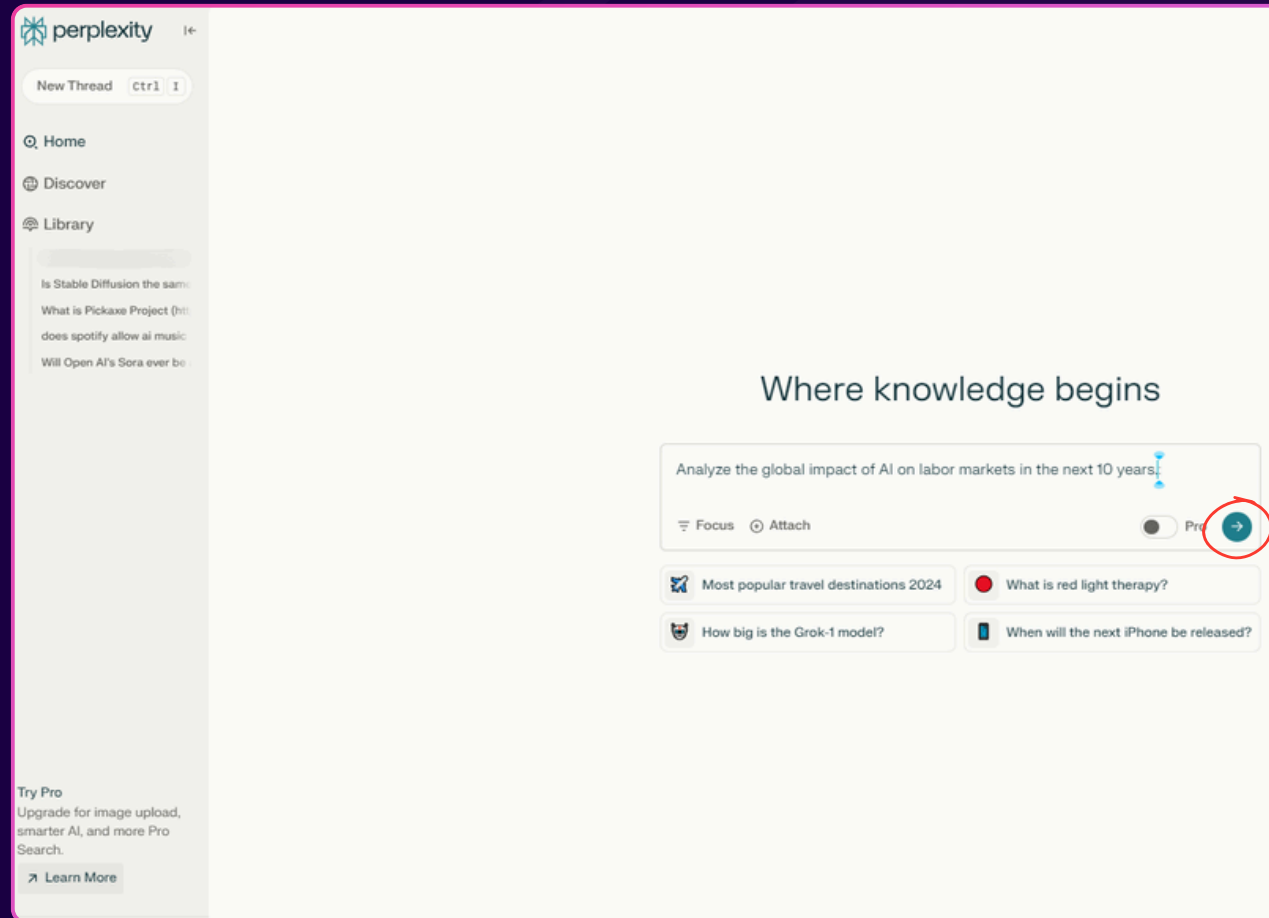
perplexity

New Thread Ctrl I

Home

Discover

Library

Is Stable Diffusion the sam

What is Pickaxe Project (ht

does spotify allow ai music

Will Open AI's Sora ever be

Try Pro
Upgrade for image upload, smarter AI, and more Pro Search.

Learn More

Where knowledge begins

Analyze the global impact of AI on labor markets in the next 10 years.

Focus Attach

Pro

Most popular travel destinations 2024

What is red light therapy?

How big is the Grok-1 model?

When will the next iPhone be released?